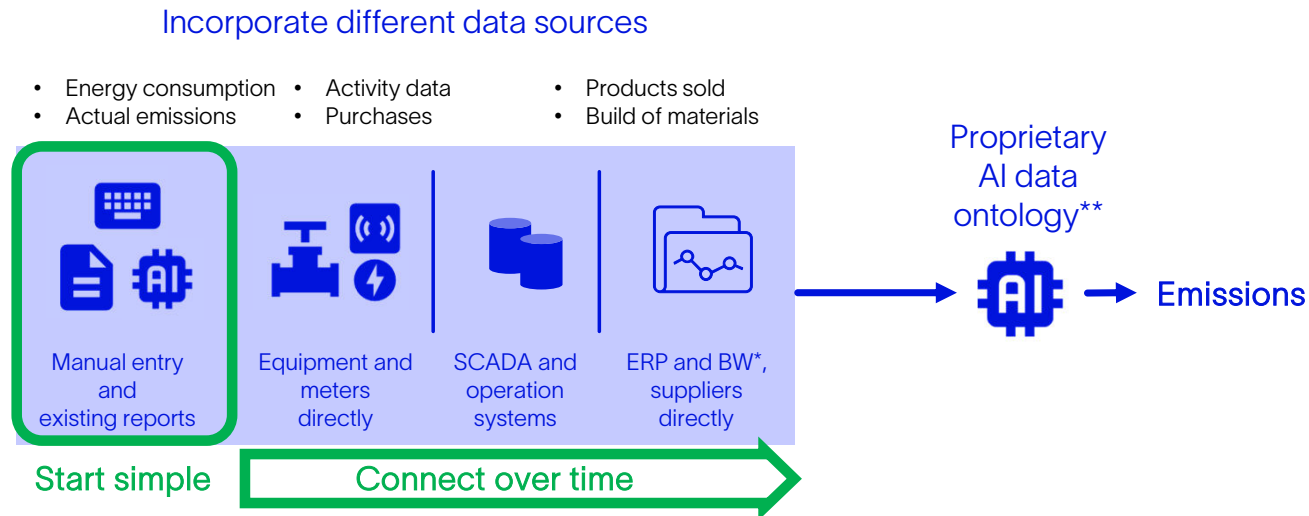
Incorporate different data sources

- Energy consumption
- Actual emissions

- Activity data
- Purchases

- Products sold
- Build of materials

AI

Manual entry and existing reports

Equipment and meters directly

SCADA and operation systems

ERP and BW*, suppliers directly

Proprietary AI data ontology**

AI

Emissions

Start simple

Connect over time